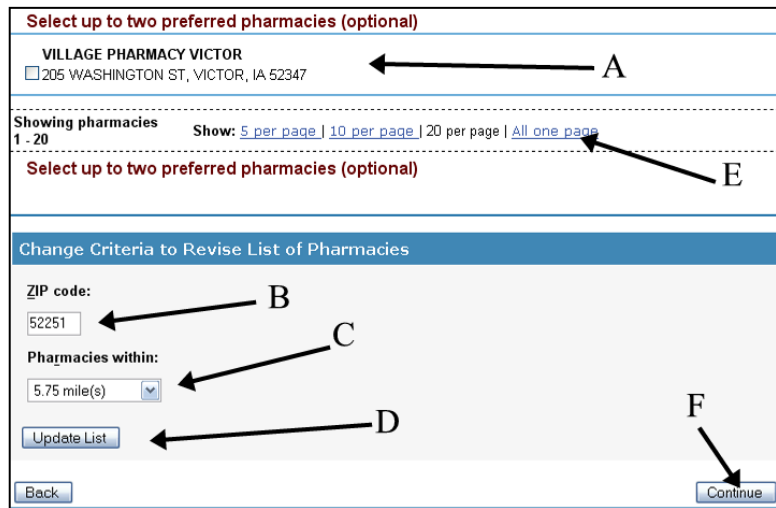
Select up to two preferred pharmacies (optional)

VILLAGE PHARMACY VICTOR
205 WASHINGTON ST, VICTOR, IA 52347

A

Showing pharmacies 1 - 20

Show: 5 per page | 10 per page | 20 per page | All one page

E

Select up to two preferred pharmacies (optional)

Change Criteria to Revise List of Pharmacies

ZIP code:

52251

B

Pharmacies within:

5.75 mile(s)

C

Update List

D

F

Back

Continue